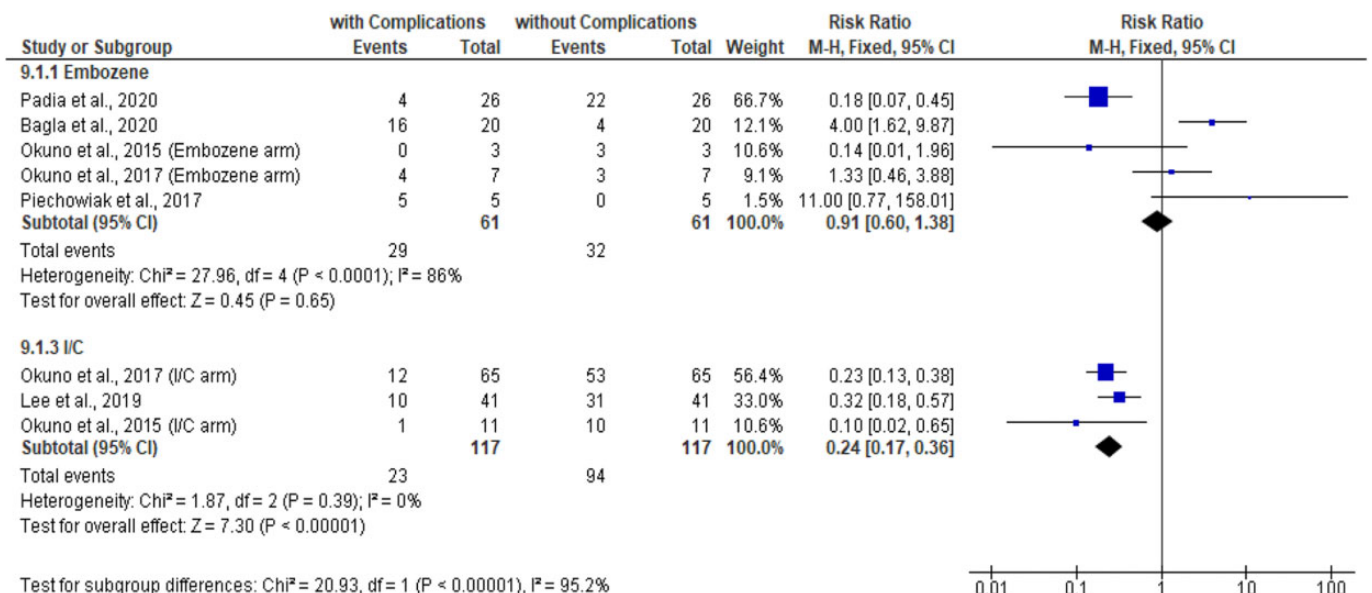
| Study or Subgroup | with Complications Events | with Complications Total | without Complications Events | without Complications Total | Weight | Risk Ratio M-H, Fixed, 95% CI |
|---|---|---|---|---|---|---|
| **9.1.1 Embozene** | | | | | | |
| Padia et al., 2020 | 4 | 26 | 22 | 26 | 66.7% | 0.18 [0.07, 0.45] |
| Bagla et al., 2020 | 16 | 20 | 4 | 20 | 12.1% | 4.00 [1.62, 9.87] |
| Okuno et al., 2015 (Embozene arm) | 0 | 3 | 3 | 3 | 10.6% | 0.14 [0.01, 1.96] |
| Okuno et al., 2017 (Embozene arm) | 4 | 7 | 3 | 7 | 9.1% | 1.33 [0.46, 3.88] |
| Piechowiak et al., 2017 | 5 | 5 | 0 | 5 | 1.5% | 11.00 [0.77, 158.01] |
| **Subtotal (95% CI)** | | **61** | | **61** | **100.0%** | **0.91 [0.60, 1.38]** |
| Total events | 29 | | 32 | | | |
| Heterogeneity: Chi² = 27.96, df = 4 (P < 0.0001); I² = 86% | | | | | | |
| Test for overall effect: Z = 0.45 (P = 0.65) | | | | | | |
| **9.1.3 I/C** | | | | | | |
| Okuno et al., 2017 (I/C arm) | 12 | 65 | 53 | 65 | 56.4% | 0.23 [0.13, 0.38] |
| Lee et al., 2019 | 10 | 41 | 31 | 41 | 33.0% | 0.32 [0.18, 0.57] |
| Okuno et al., 2015 (I/C arm) | 1 | 11 | 10 | 11 | 10.6% | 0.10 [0.02, 0.65] |
| **Subtotal (95% CI)** | | **117** | | **117** | **100.0%** | **0.24 [0.17, 0.36]** |
| Total events | 23 | | 94 | | | |
| Heterogeneity: Chi² = 1.87, df = 2 (P = 0.39); I² = 0% | | | | | | |
| Test for overall effect: Z = 7.30 (P < 0.00001) | | | | | | |

Test for subgroup differences: Chi² = 20.93, df = 1 (P < 0.00001), I² = 95.2%

Risk Ratio
M-H, Fixed, 95% CI

0.01 0.1 1 10 100